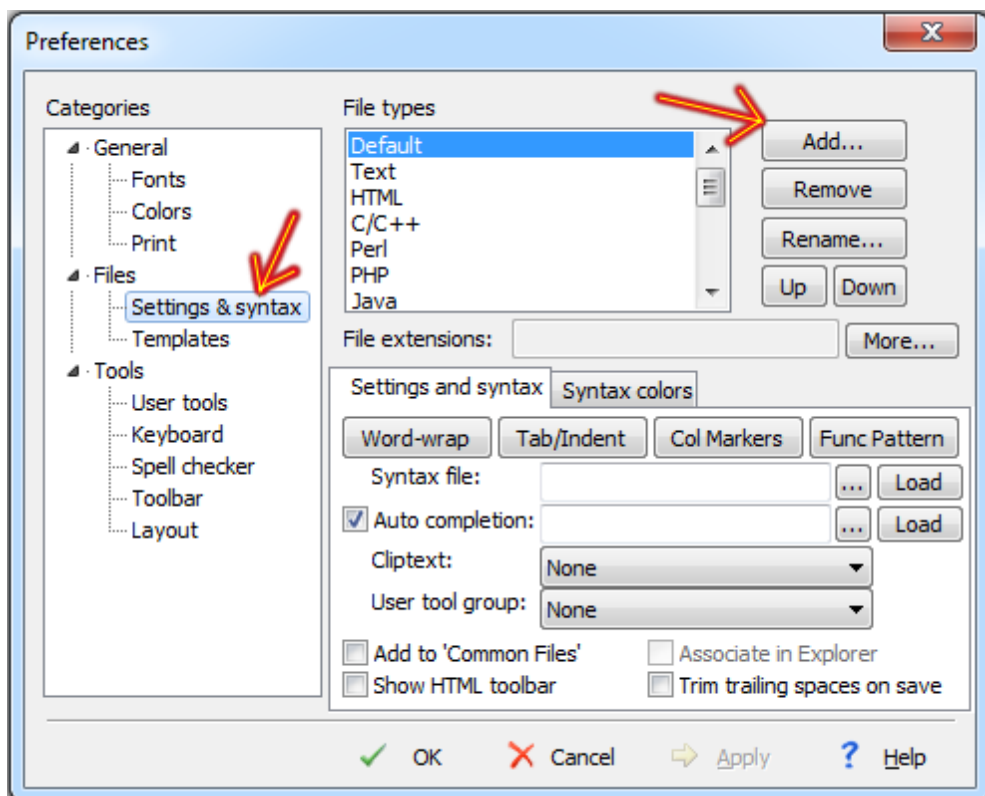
Preferences

Categories
General
Fonts
Colors
Print
Files
Settings & syntax
Templates
Tools
User tools
Keyboard
Spell checker
Toolbar
Layout

File types
Default
Text
HTML
C/C++
Perl
PHP
Java

Add...
Remove
Rename...
Up
Down

File extensions:
More...

Settings and syntax
Syntax colors

Word-wrap
Tab/Indent
Col Markers
Func Pattern

Syntax file:
...
Load
Auto completion:
...
Load
Cliptext:
None
User tool group:
None

Add to 'Common Files'
Associate in Explorer
Show HTML toolbar
Trim trailing spaces on save

OK
Cancel
Apply
Help